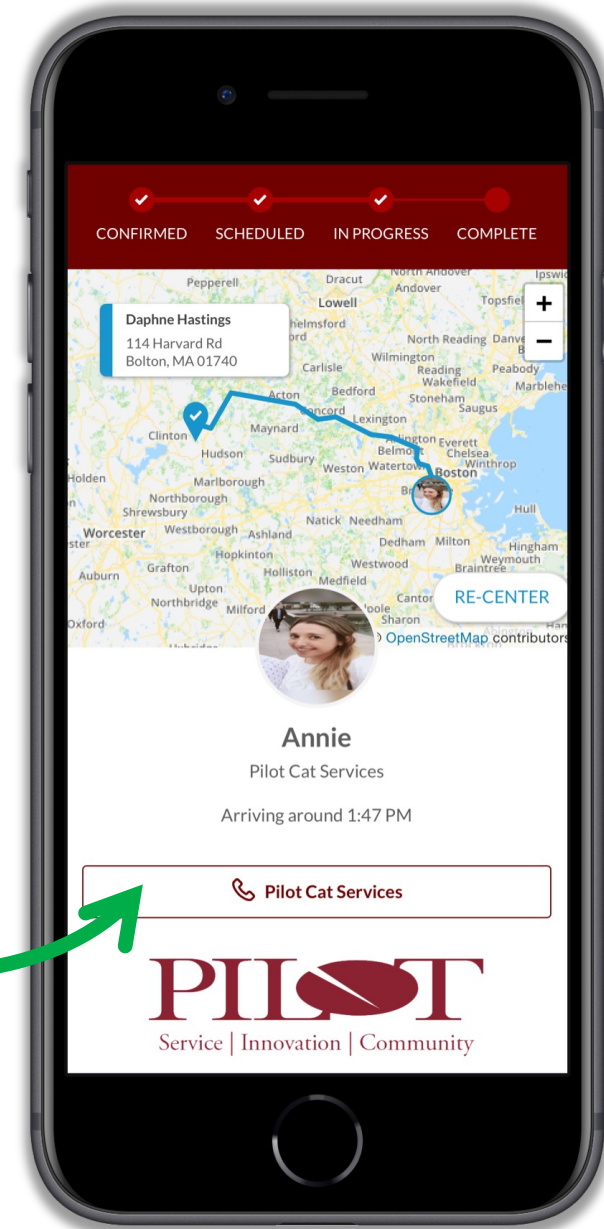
CONFIRMED SCHEDULED IN PROGRESS COMPLETE

Daphne Hastings
114 Harvard Rd
Bolton, MA 01740

+
−

Pepperell Dracut North Andover Andover Ipswi Lowell Topsfiel Chelmsford North Reading Danve Wilmington Carlisle Reading Peabody Wakefield Marblehe Bedford Stoneham Saugus Acton Concord Lexington Maynard Arlington Everett Clinton Belmont Chelsea Hudson Sudbury Winthrop Weston Watertown Boston Holden Marlborough Northborough Shrewsbury Hull Natick Needham Worcester Westborough Ashland Hopkinton Dedham Milton Hingham Weymouth Grafton Holliston Westwood Braintree Auburn Upton Medfield Northbridge Milford Canton Oxford Sharon

RE-CENTER

© OpenStreetMap contributors

Annie
Pilot Cat Services

Arriving around 1:47 PM

Pilot Cat Services

PILOT
Service | Innovation | Community